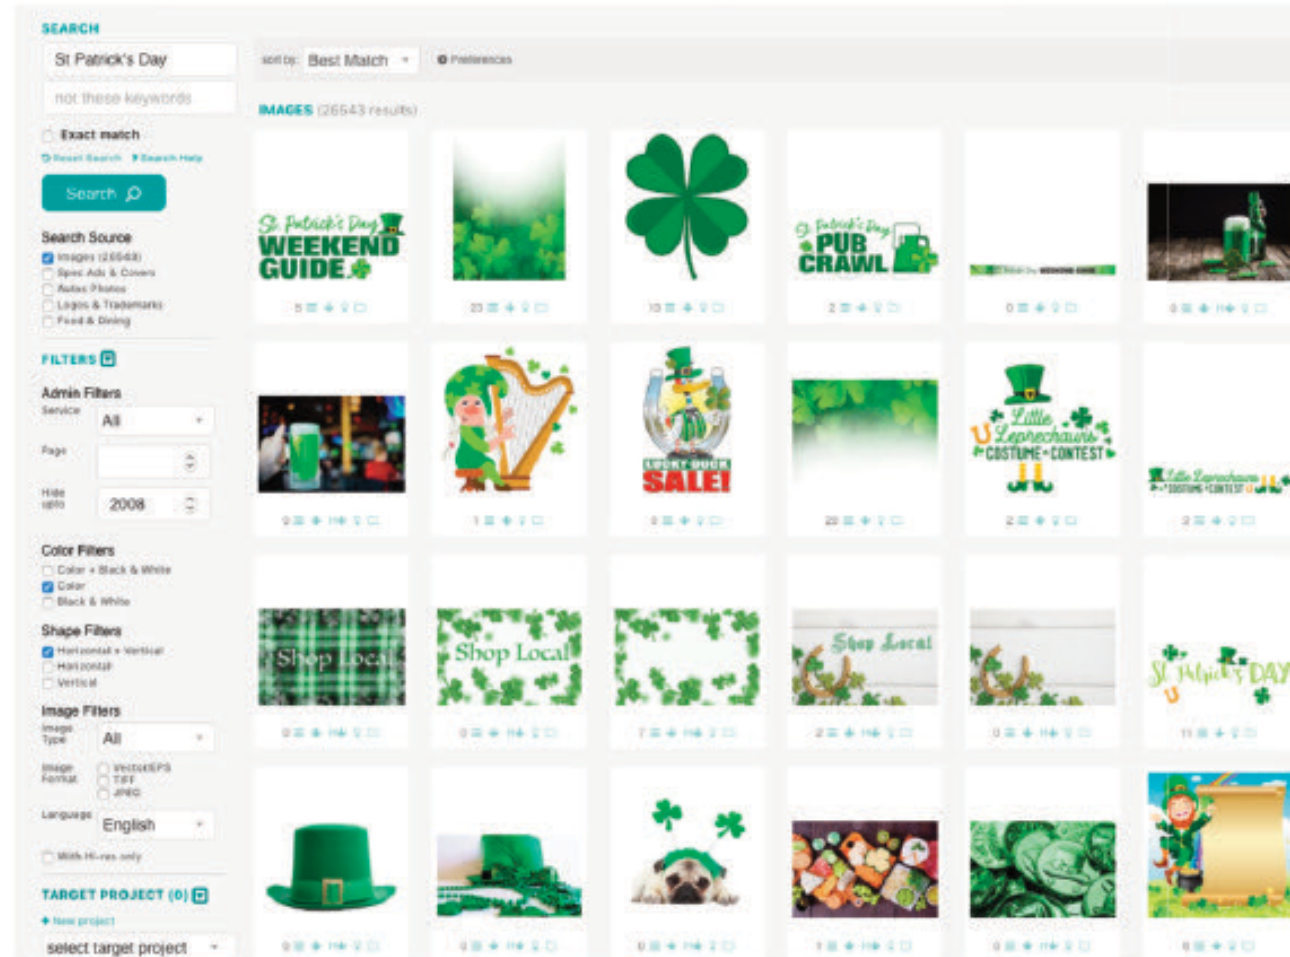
SEARCH

St Patrick's Day

not these keywords

Exact match

Reset Search  Search Help

Search

Search Source

Images (26544)
Spec Ads & Covers
Autos Photos
Logos & Trademarks
Food & Dining

FILTERS

Admin Filters

Service All

Page

Hide upto 2008

Color Filters

Color + Black & White
Color
Black & White

Shape Filters

Horizontal + Vertical
Horizontal
Vertical

Image Filters

Image Type All

Image Format
Vector/EPS
TIFF
JPEG

Language English

With Hi-res only

TARGET PROJECT (0)

+ New project

select target project

sort by: Best Match

Preferences

IMAGES (26543 results)

St. Patrick's Day WEEKEND GUIDE

St. Patrick's Day PUB CRAWL

LUCKY DUCK SALE!

Little Leprechauns COSTUME CONTEST

Little Leprechauns COSTUME CONTEST

Shop Local

Shop Local

Shop Local

St. Patrick's DAY